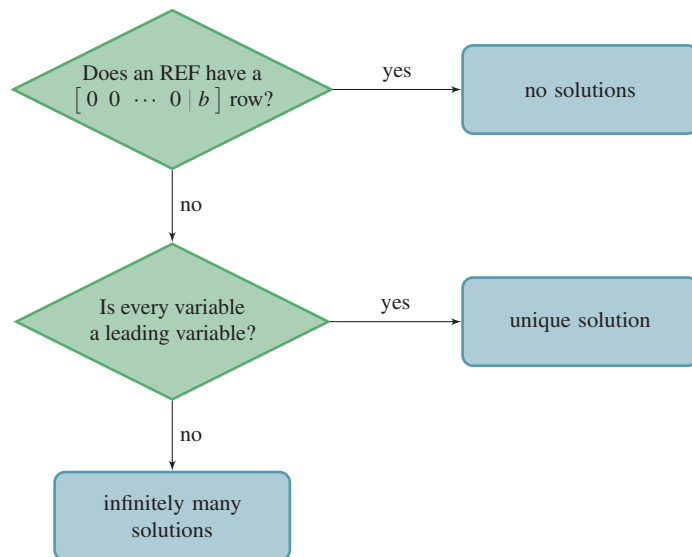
Does an REF have a $\left[\begin{array}{cccc|c} 0 & 0 & \cdots & 0 & b \end{array}\right]$ row?

yes

no solutions

no

Is every variable a leading variable?

yes

unique solution

no

infinitely many solutions